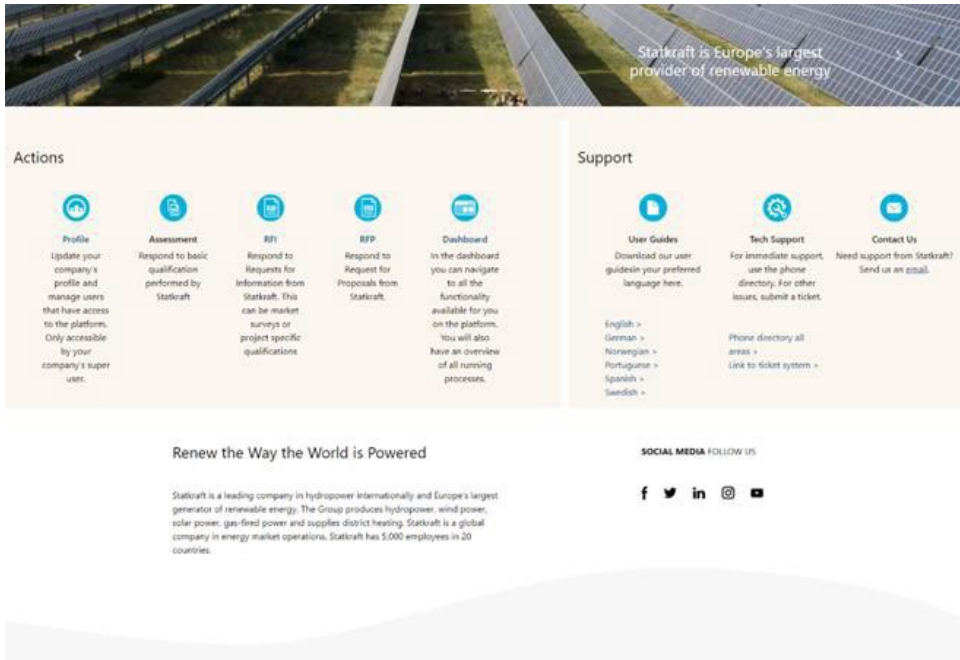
Statkraft is Europe's largest provider of renewable energy

Actions

Profile
Update your company's profile and manage users that have access to the platform. Only accessible by your company's super user.

Assessment
Respond to basic qualification performed by Statkraft

RFI
Respond to Requests for Information from Statkraft. This can be market surveys or project specific qualifications

RFP
Respond to Request for Proposals from Statkraft.

Dashboard
In the dashboard you can navigate to all the functionality available for you on the platform. You will also have an overview of all running processes.

Support

User Guides
Download our user guidesin your preferred language here.

English >
German >
Norwegian >
Portuguese >
Spanish >
Swedish >

Tech Support
For immediate support, use the phone directory. For other issues, submit a ticket.

Phone directory all areas >
Link to ticket system >

Contact Us
Need support from Statkraft? Send us an email.

Renew the Way the World is Powered

Statkraft is a leading company in hydropower internationally and Europe's largest generator of renewable energy. The Group produces hydropower, wind power, solar power, gas-fired power and supplies district heating. Statkraft is a global company in energy market operations. Statkraft has 5,000 employees in 20 countries.

SOCIAL MEDIA FOLLOW US